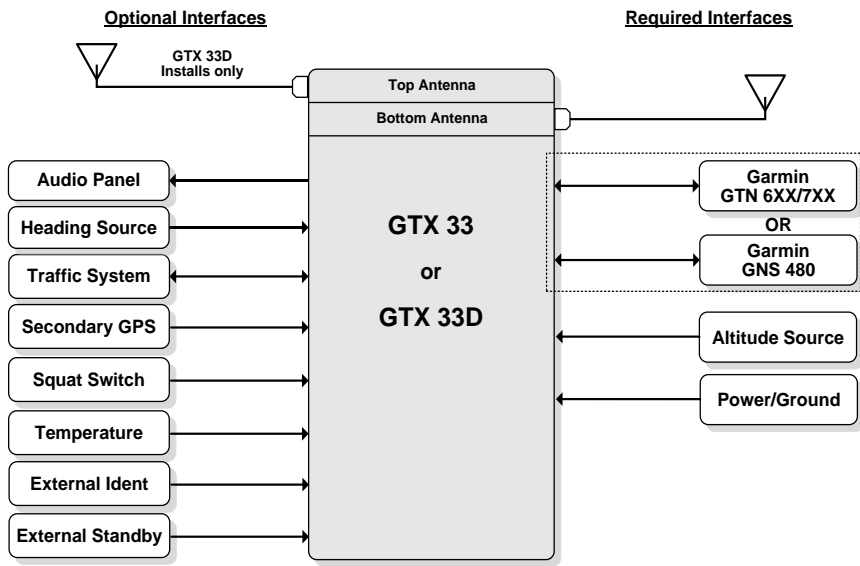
Optional Interfaces

Required Interfaces

GTX 33D Installs only

Top Antenna

Bottom Antenna

Audio Panel

Heading Source

Traffic System

Secondary GPS

Squat Switch

Temperature

External Ident

External Standby

GTX 33

or

GTX 33D

Garmin GTN 6XX/7XX

OR

Garmin GNS 480

Altitude Source

Power/Ground